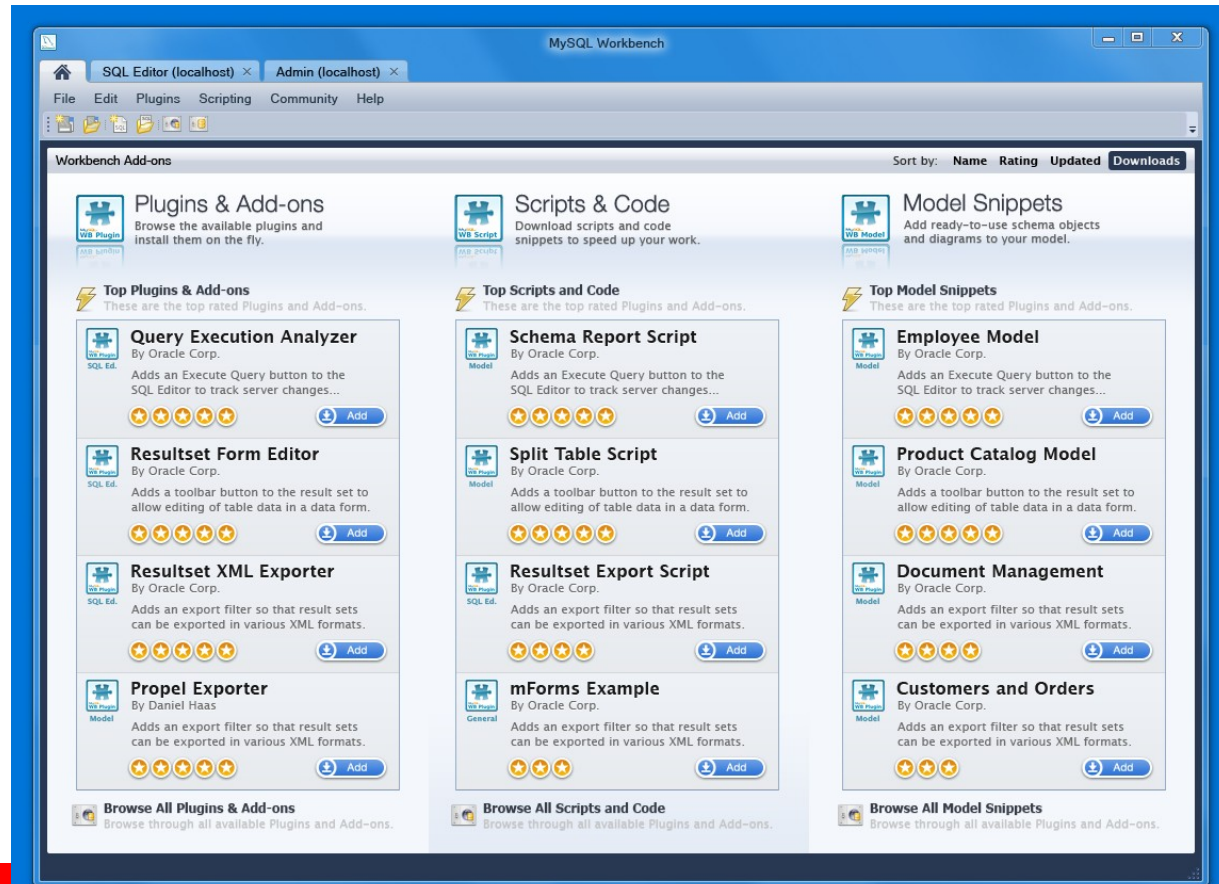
MySQL Workbench

SQL Editor (localhost) ×  Admin (localhost) ×

File Edit Plugins Scripting Community Help

Workbench Add-ons

Sort by: Name Rating Updated Downloads

WB Plugin
Plugins & Add-ons
Browse the available plugins and install them on the fly.

WB Script
Scripts & Code
Download scripts and code snippets to speed up your work.

WB Model
Model Snippets
Add ready-to-use schema objects and diagrams to your model.

Top Plugins & Add-ons
These are the top rated Plugins and Add-ons.

WB Plugin SQL Ed.
Query Execution Analyzer
By Oracle Corp.
Adds an Execute Query button to the SQL Editor to track server changes...
Add

WB Plugin SQL Ed.
Resultset Form Editor
By Oracle Corp.
Adds a toolbar button to the result set to allow editing of table data in a data form.
Add

WB Plugin SQL Ed.
Resultset XML Exporter
By Oracle Corp.
Adds an export filter so that result sets can be exported in various XML formats.
Add

WB Plugin Model
Propel Exporter
By Daniel Haas
Adds an export filter so that result sets can be exported in various XML formats.
Add

Browse All Plugins & Add-ons
Browse through all available Plugins and Add-ons.

Top Scripts and Code
These are the top rated Plugins and Add-ons.

WB Plugin Model
Schema Report Script
By Oracle Corp.
Adds an Execute Query button to the SQL Editor to track server changes...
Add

WB Plugin Model
Split Table Script
By Oracle Corp.
Adds a toolbar button to the result set to allow editing of table data in a data form.
Add

WB Plugin SQL Ed.
Resultset Export Script
By Oracle Corp.
Adds an export filter so that result sets can be exported in various XML formats.
Add

WB Plugin General
mForms Example
By Oracle Corp.
Adds an export filter so that result sets can be exported in various XML formats.
Add

Browse All Scripts and Code
Browse through all available Plugins and Add-ons.

Top Model Snippets
These are the top rated Plugins and Add-ons.

WB Plugin Model
Employee Model
By Oracle Corp.
Adds an Execute Query button to the SQL Editor to track server changes...
Add

WB Plugin Model
Product Catalog Model
By Oracle Corp.
Adds a toolbar button to the result set to allow editing of table data in a data form.
Add

WB Plugin Model
Document Management
By Oracle Corp.
Adds an export filter so that result sets can be exported in various XML formats.
Add

WB Plugin Model
Customers and Orders
By Oracle Corp.
Adds an export filter so that result sets can be exported in various XML formats.
Add

Browse All Model Snippets
Browse through all available Plugins and Add-ons.